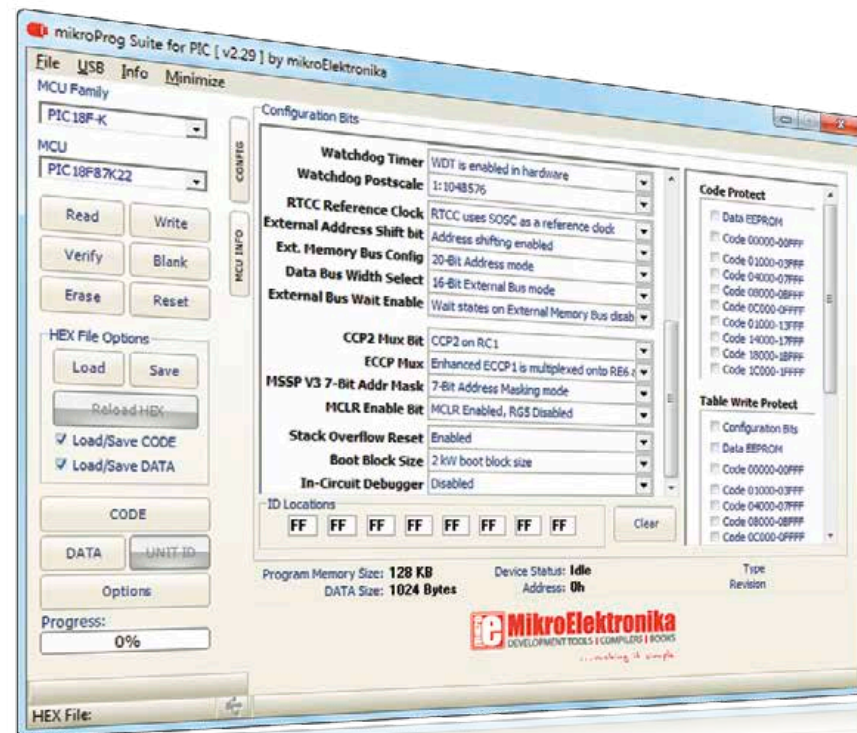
mikroProg Suite for PIC [ v2.29 ] by mikroElektronika

File USB Info Minimize

MCU Family
PIC18F-K

MCU
PIC18F87K22

Read Write
Verify Blank
Erase Reset

HEX File Options
Load Save
Reload HEX
Load/Save CODE
Load/Save DATA

CODE
DATA UNIT ID
Options

Progress:
0%

HEX File:

CONFIG
MCU INFO

Configuration Bits

| | |
|---|---|
| Watchdog Timer | WDT is enabled in hardware |
| Watchdog Postscale | 1:1048576 |
| RTCC Reference Clock | RTCC uses SOSC as a reference clock |
| External Address Shift bit | Address shifting enabled |
| Ext. Memory Bus Config | 20-Bit Address mode |
| Data Bus Width Select | 16-Bit External Bus mode |
| External Bus Wait Enable | Wait states on External Memory Bus disab |
| CCP2 Mux Bit | CCP2 on RC1 |
| ECCP Mux | Enhanced ECCP1 is multiplexed onto RE6 a |
| MSSP V3 7-Bit Addr Mask | 7-Bit Address Masking mode |
| MCLR Enable Bit | MCLR Enabled, RG5 Disabled |
| Stack Overflow Reset | Enabled |
| Boot Block Size | 2 kW boot block size |
| In-Circuit Debugger | Disabled |

Code Protect
Data EEPROM
Code 00000-00FFF
Code 01000-03FFF
Code 04000-07FFF
Code 08000-0BFFF
Code 0C000-0FFFF
Code 01000-13FFF
Code 14000-17FFF
Code 18000-1BFFF
Code 1C000-1FFFF

Table Write Protect
Configuration Bits
Data EEPROM
Code 00000-00FFF
Code 01000-03FFF
Code 04000-07FFF
Code 08000-0BFFF
Code 0C000-0FFFF

ID Locations
FF FF FF FF FF FF FF FF
Clear

Program Memory Size: 128 KB
DATA Size: 1024 Bytes
Device Status: Idle
Address: 0h
Type
Revision

MikroElektronika
DEVELOPMENT TOOLS | COMPILERS | BOOKS
...making it simple